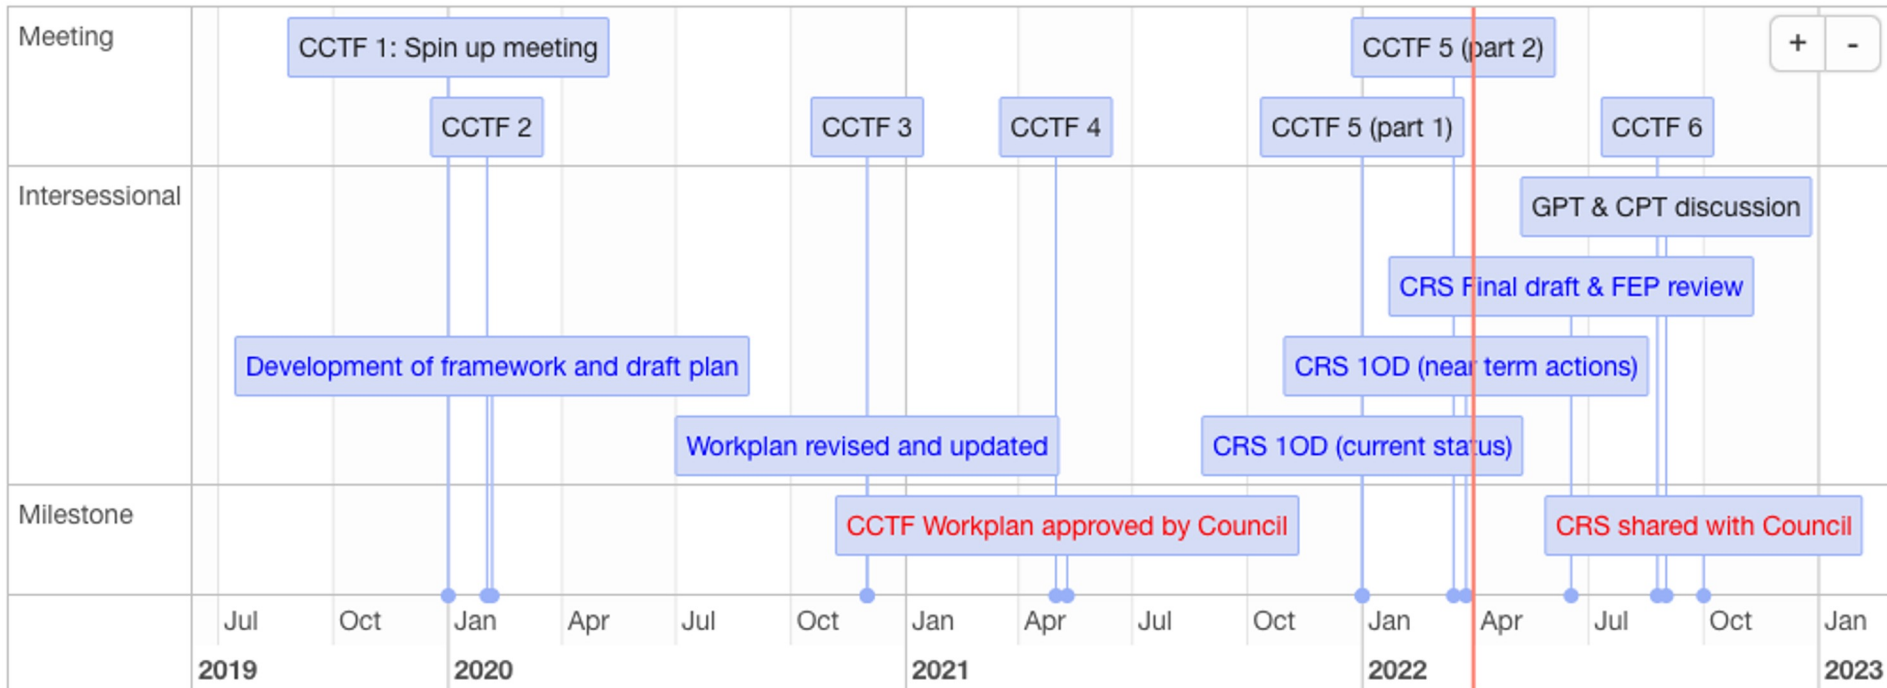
Meeting

CCTF 1: Spin up meeting

CCTF 5 (part 2)

+ -

CCTF 2

CCTF 3

CCTF 4

CCTF 5 (part 1)

CCTF 6

Intersessional

GPT & CPT discussion

CRS Final draft & FEP review

Development of framework and draft plan

CRS 1OD (near term actions)

Workplan revised and updated

CRS 1OD (current status)

Milestone

CCTF Workplan approved by Council

CRS shared with Council

Jul Oct Jan Apr Jul Oct Jan Apr Jul Oct Jan Apr Jul Oct Jan

2019 2020 2021 2022 2023